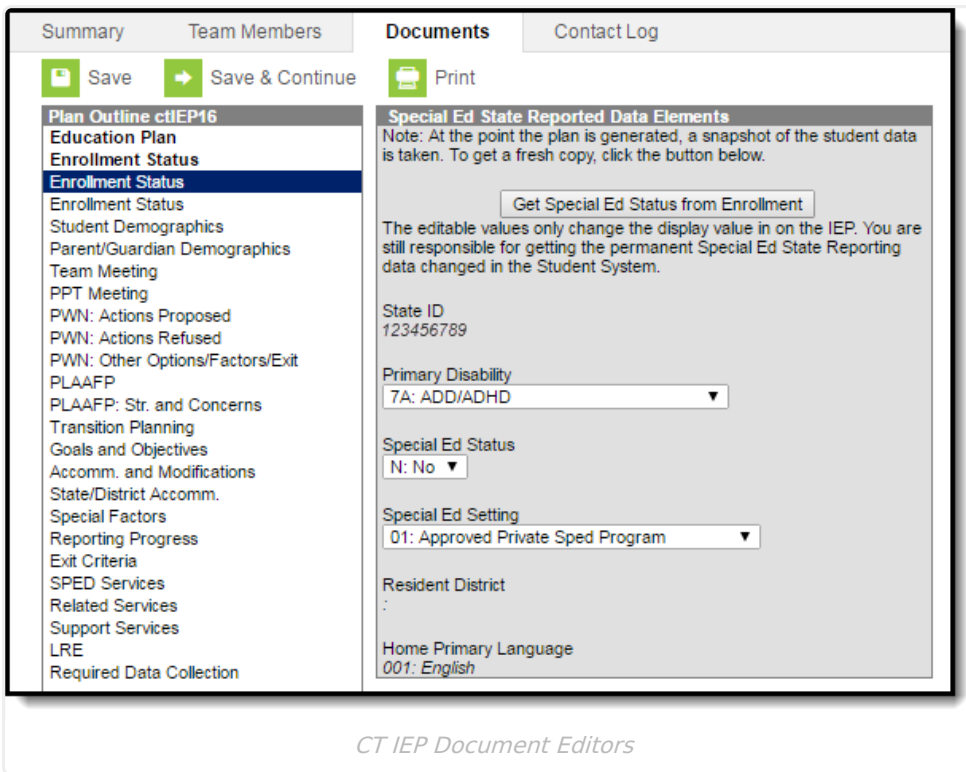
Summary Team Members Documents Contact Log

Save Save & Continue Print

Plan Outline ctIEP16
Education Plan
Enrollment Status
Enrollment Status
Enrollment Status
Student Demographics
Parent/Guardian Demographics
Team Meeting
PPT Meeting
PWN: Actions Proposed
PWN: Actions Refused
PWN: Other Options/Factors/Exit
PLAAFP
PLAAFP: Str. and Concerns
Transition Planning
Goals and Objectives
Accomm. and Modifications
State/District Accomm.
Special Factors
Reporting Progress
Exit Criteria
SPED Services
Related Services
Support Services
LRE
Required Data Collection

Special Ed State Reported Data Elements
Note: At the point the plan is generated, a snapshot of the student data is taken. To get a fresh copy, click the button below.

Get Special Ed Status from Enrollment

The editable values only change the display value in on the IEP. You are still responsible for getting the permanent Special Ed State Reporting data changed in the Student System.

State ID
123456789

Primary Disability
7A: ADD/ADHD

Special Ed Status
N: No

Special Ed Setting
01: Approved Private Sped Program

Resident District
:

Home Primary Language
001: English

CT IEP Document Editors